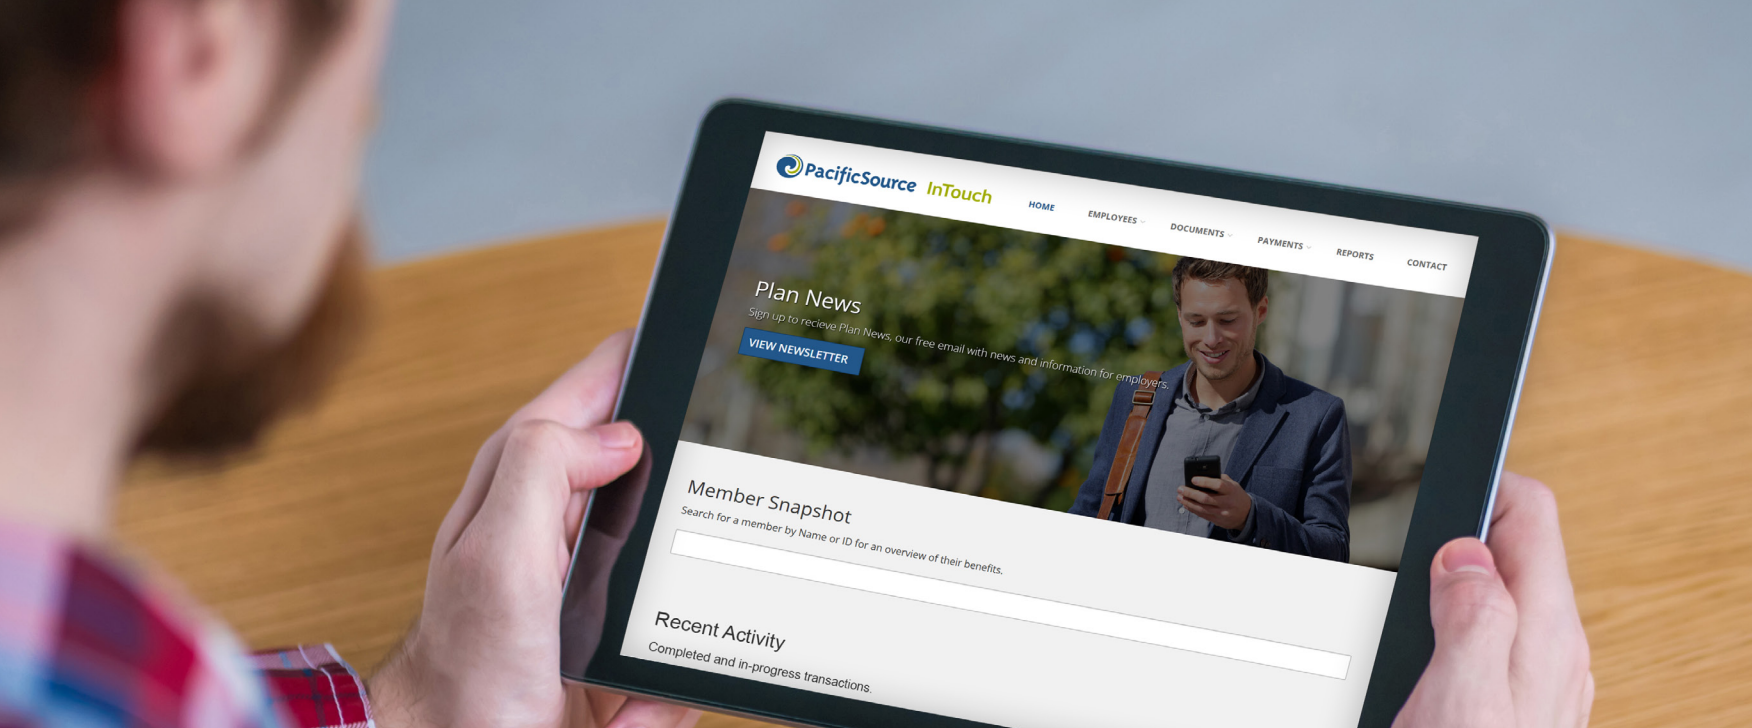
PacificSource InTouch

HOME EMPLOYEES DOCUMENTS PAYMENTS REPORTS CONTACT

Plan News

Sign up to recieve Plan News, our free email with news and information for employers.

VIEW NEWSLETTER

Member Snapshot

Search for a member by Name or ID for an overview of their benefits.

Recent Activity

Completed and in-progress transactions.